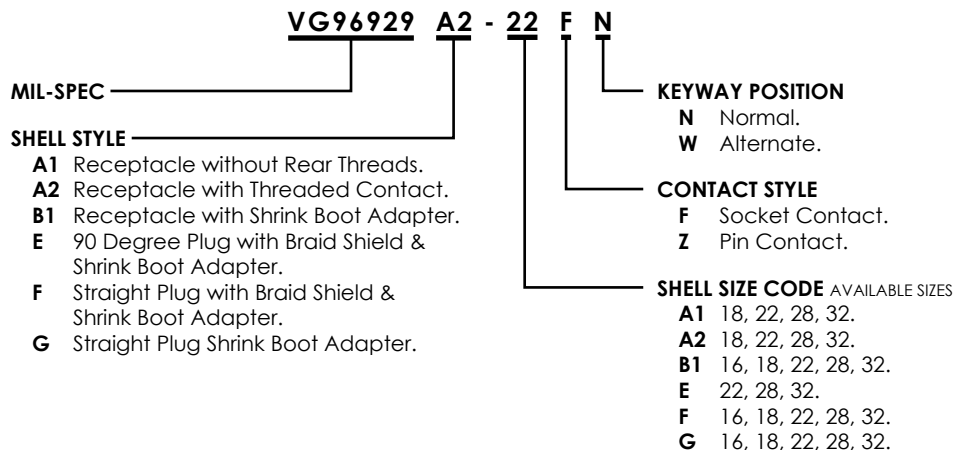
VG96929 A2 - 22 F N

MIL-SPEC

SHELL STYLE
A1 Receptacle without Rear Threads.
A2 Receptacle with Threaded Contact.
B1 Receptacle with Shrink Boot Adapter.
E 90 Degree Plug with Braid Shield & Shrink Boot Adapter.
F Straight Plug with Braid Shield & Shrink Boot Adapter.
G Straight Plug Shrink Boot Adapter.

KEYWAY POSITION
N Normal.
W Alternate.

CONTACT STYLE
F Socket Contact.
Z Pin Contact.

SHELL SIZE CODE AVAILABLE SIZES
A1 18, 22, 28, 32.
A2 18, 22, 28, 32.
B1 16, 18, 22, 28, 32.
E 22, 28, 32.
F 16, 18, 22, 28, 32.
G 16, 18, 22, 28, 32.